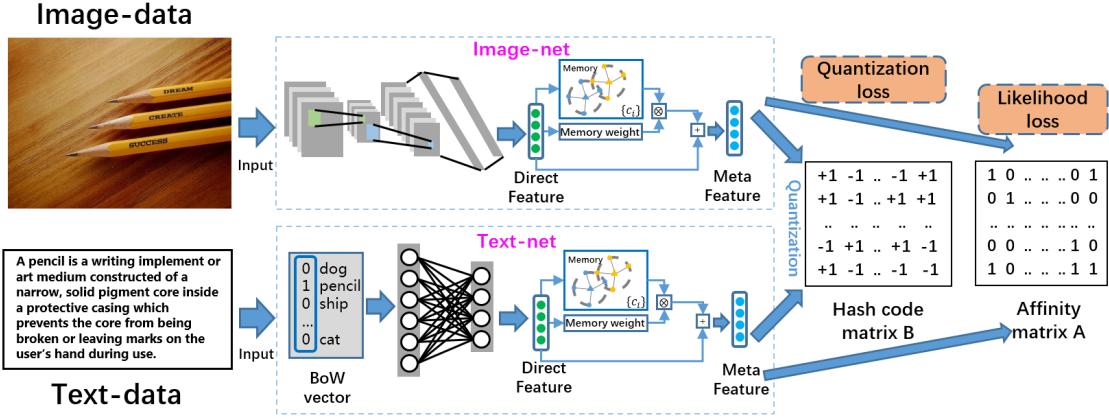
Image-data

DREAM
CREATE
SUCCESS

Input

Image-net

Memory
$\{c_i\}$
Memory weight
$\otimes$
+

Direct Feature

Meta Feature

Quantization loss

Likelihood loss

Quantization

| +1 | -1 | .. | -1 | +1 |
|---|---|---|---|---|
| +1 | -1 | .. | +1 | +1 |
| .. | .. | .. | .. | .. |
| -1 | +1 | .. | +1 | -1 |
| +1 | -1 | .. | -1 | -1 |

Hash code matrix B

| 1 | 0 | .. | .. | 0 | 1 |
|---|---|---|---|---|---|
| 0 | 1 | .. | .. | 0 | 0 |
| .. | .. | .. | .. | .. | .. |
| 0 | 0 | .. | .. | 1 | 0 |
| 1 | 0 | .. | .. | 1 | 1 |

Affinity matrix A

A pencil is a writing implement or art medium constructed of a narrow, solid pigment core inside a protective casing which prevents the core from being broken or leaving marks on the user's hand during use.

Input

Text-net

0 dog
1 pencil
0 ship
...
0 cat

BoW vector

Memory
$\{c_i\}$
Memory weight
$\otimes$
+

Direct Feature

Meta Feature

Text-data